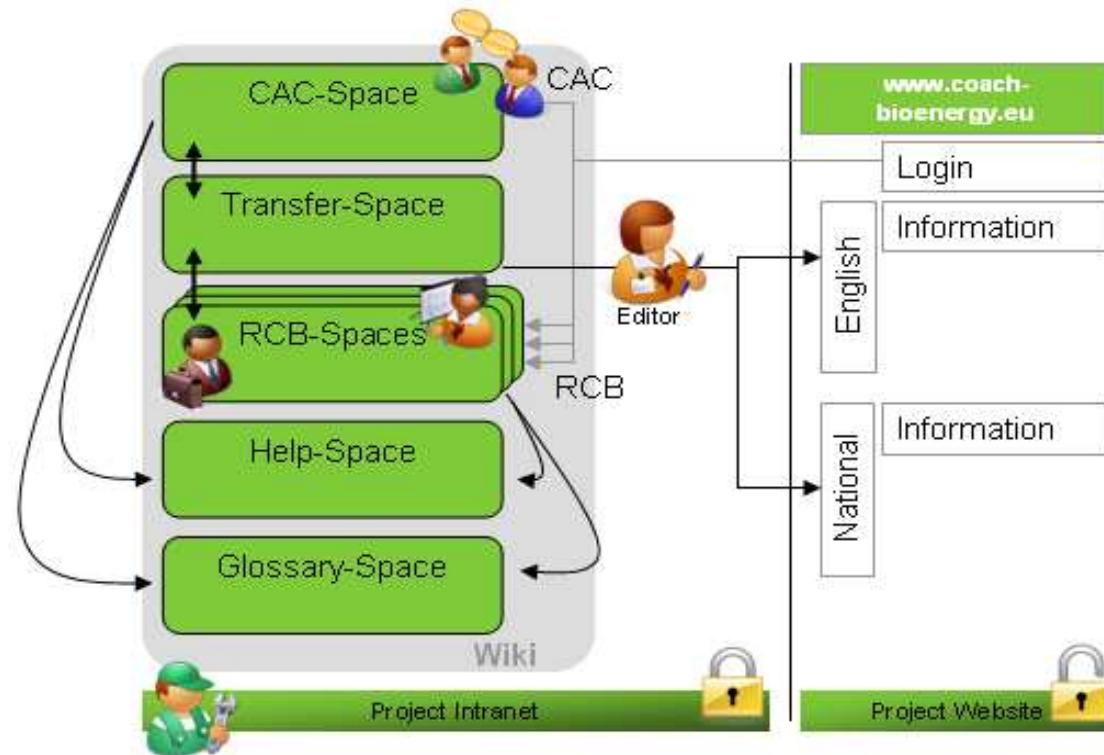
CAC-Space

CAC

Transfer-Space

RCB-Spaces

Editor

RCB

Help-Space

Glossary-Space

Wiki

Project Intranet

www.coach-bioenergy.eu

Login

English

Information

National

Information

Project Website